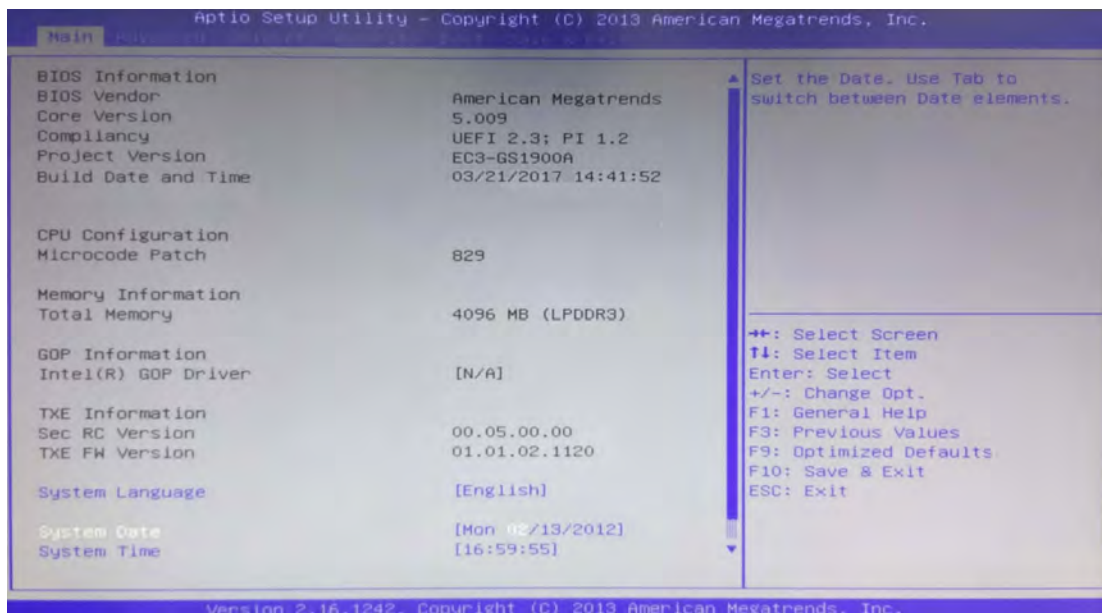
Aptio Setup Utility – Copyright (C) 2013 American Megatrends, Inc.
Main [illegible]

BIOS Information
BIOS Vendor American Megatrends
Core Version 5.009
Compliancy UEFI 2.3; PI 1.2
Project Version EC3-GS1900A
Build Date and Time 03/21/2017 14:41:52

CPU Configuration
Microcode Patch 829

Memory Information
Total Memory 4096 MB (LPDDR3)

GOP Information
Intel(R) GOP Driver [N/A]

TXE Information
Sec RC Version 00.05.00.00
TXE FW Version 01.01.02.1120

System Language [English]

System Date [Mon 02/13/2012]
System Time [16:59:55]

Set the Date. Use Tab to switch between Date elements.

→←: Select Screen
↑↓: Select Item
Enter: Select
+/-: Change Opt.
F1: General Help
F3: Previous Values
F9: Optimized Defaults
F10: Save & Exit
ESC: Exit

Version 2.16.1242. Copyright (C) 2013 American Megatrends, Inc.